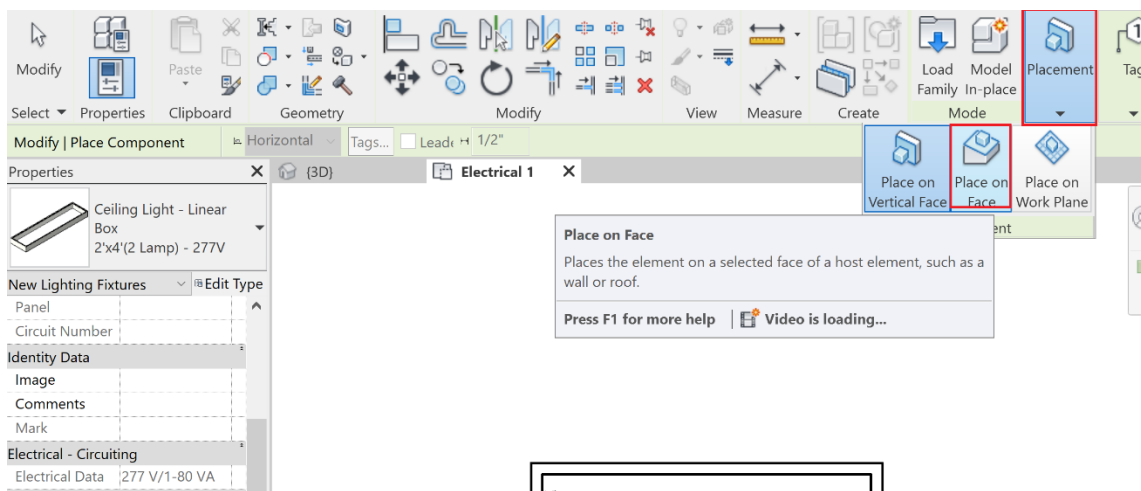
Modify

Properties

Paste

Select ▼ Properties Clipboard Geometry Modify View Measure Create Mode

Load Family

Model In-place

Placement

Tag

Modify | Place Component

Horizontal

Tags...

Leade

1/2"

Place on Vertical Face

Place on Face

Place on Work Plane

ent

Properties

{3D}

Electrical 1

Ceiling Light - Linear Box 2'x4'(2 Lamp) - 277V

New Lighting Fixtures

Edit Type

Panel

Circuit Number

Identity Data

Image

Comments

Mark

Electrical - Circuiting

Electrical Data 277 V/1-80 VA

Place on Face

Places the element on a selected face of a host element, such as a wall or roof.

Press F1 for more help

Video is loading...